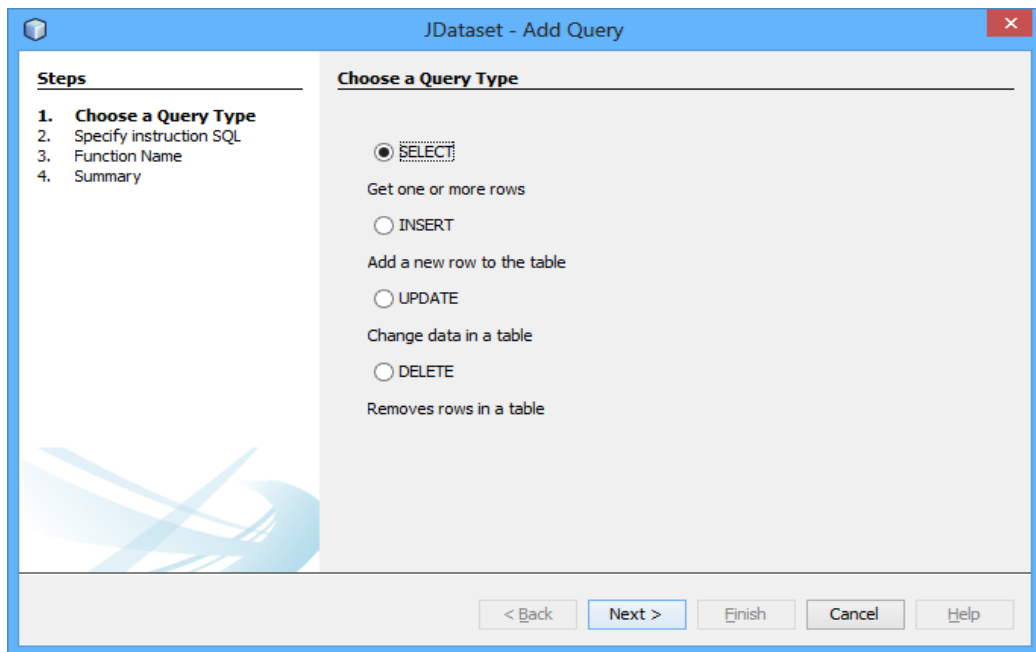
JDataset - Add Query

Steps

1. Choose a Query Type
2. Specify instruction SQL
3. Function Name
4. Summary

Choose a Query Type

SELECT

Get one or more rows

INSERT

Add a new row to the table

UPDATE

Change data in a table

DELETE

Removes rows in a table

< Back | Next > | Finish | Cancel | Help